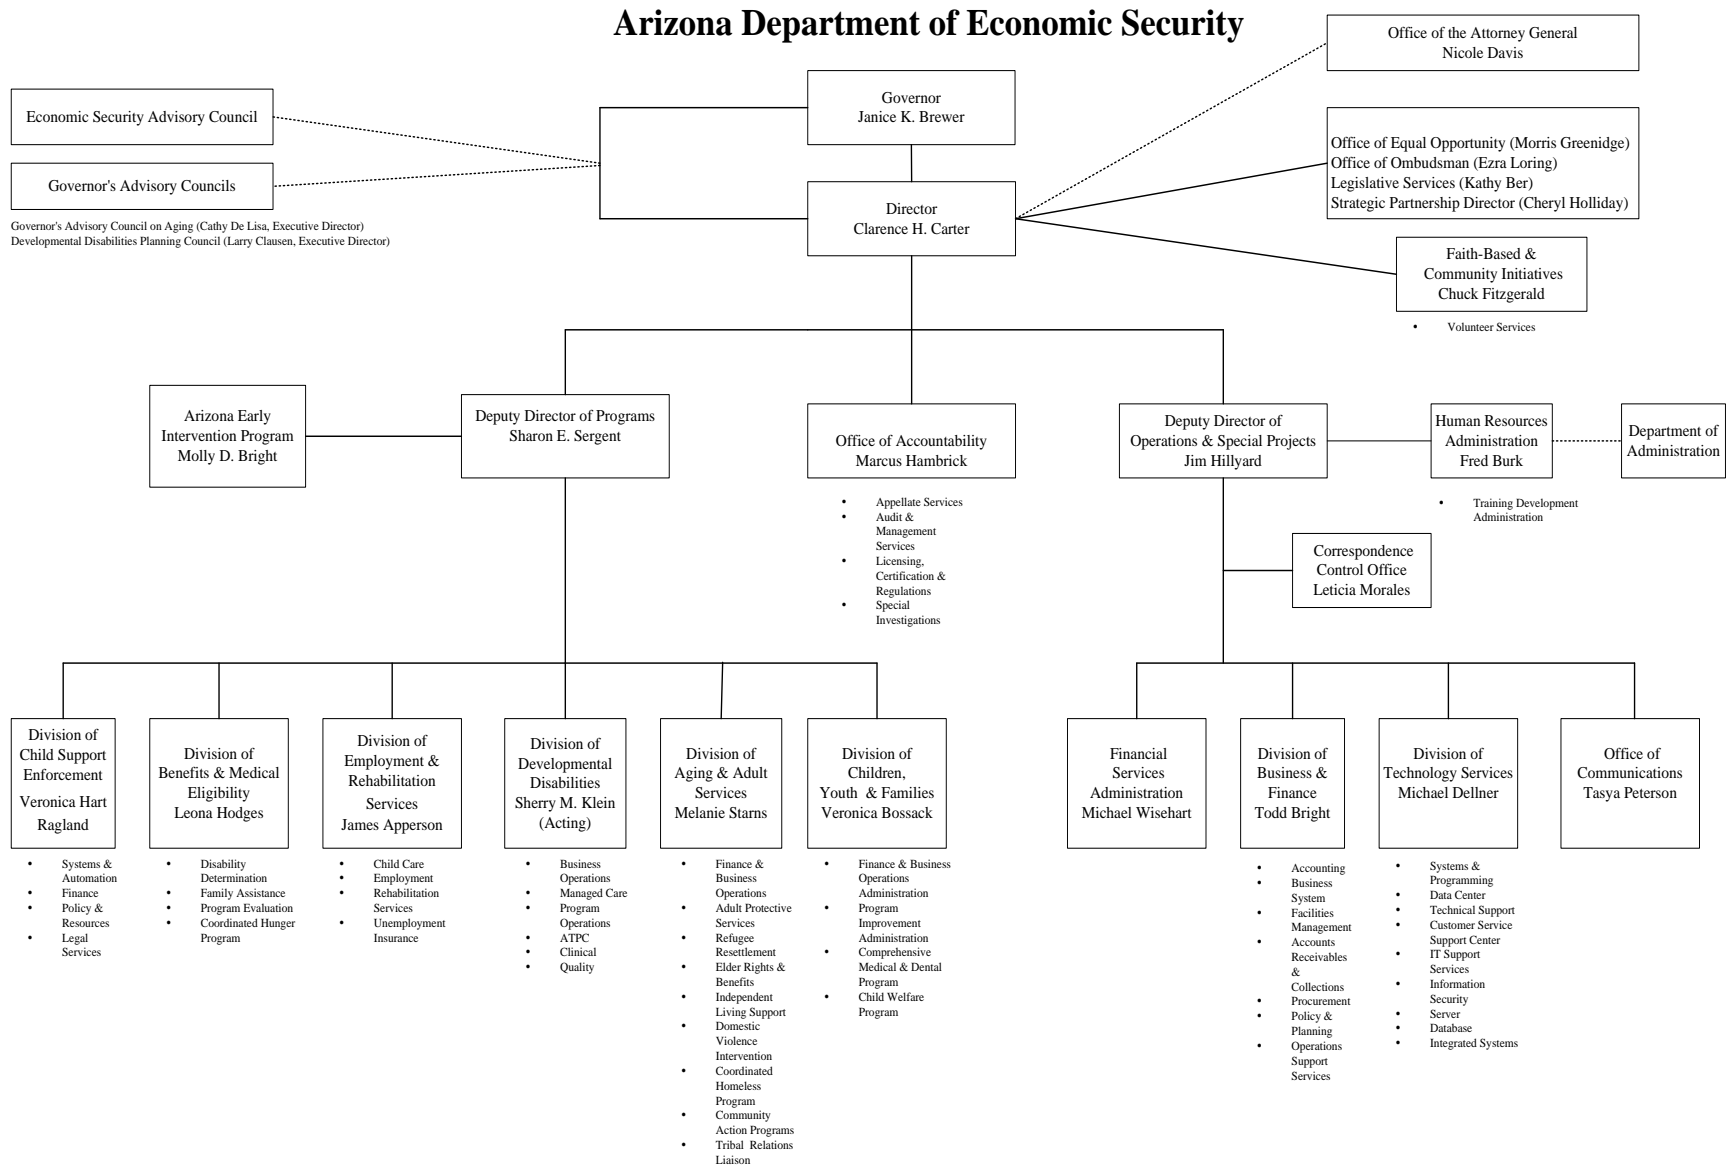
Arizona Department of Economic Security

Office of the Attorney General
Nicole Davis

Economic Security Advisory Council

Governor's Advisory Councils

Governor's Advisory Council on Aging (Cathy De Lisa, Executive Director)
Developmental Disabilities Planning Council (Larry Clausen, Executive Director)

Governor
Janice K. Brewer

Director
Clarence H. Carter

Office of Equal Opportunity (Morris Greenidge)
Office of Ombudsman (Ezra Loring)
Legislative Services (Kathy Ber)
Strategic Partnership Director (Cheryl Holliday)

Faith-Based & Community Initiatives
Chuck Fitzgerald

- Volunteer Services

Arizona Early Intervention Program
Molly D. Bright

Deputy Director of Programs
Sharon E. Sergent

Office of Accountability
Marcus Hambrick

- Appellate Services
- Audit & Management Services
- Licensing, Certification & Regulations
- Special Investigations

Deputy Director of Operations & Special Projects
Jim Hillyard

Human Resources Administration
Fred Burk

- Training Development Administration

Department of Administration

Correspondence Control Office
Leticia Morales

Division of Child Support Enforcement
Veronica Hart Ragland

- Systems & Automation
- Finance
- Policy & Resources
- Legal Services

Division of Benefits & Medical Eligibility
Leona Hodges

- Disability Determination
- Family Assistance
- Program Evaluation
- Coordinated Hunger Program

Division of Employment & Rehabilitation Services
James Apperson

- Child Care Employment
- Rehabilitation Services
- Unemployment Insurance

Division of Developmental Disabilities
Sherry M. Klein (Acting)

- Business Operations
- Managed Care
- Program Operations
- ATPC
- Clinical
- Quality

Division of Aging & Adult Services
Melanie Starns

- Finance & Business Operations
- Adult Protective Services
- Refugee Resettlement
- Elder Rights & Benefits
- Independent Living Support
- Domestic Violence Intervention
- Coordinated Homeless Program
- Community Action Programs
- Tribal Relations Liaison

Division of Children, Youth & Families
Veronica Bossack

- Finance & Business Operations Administration
- Program Improvement Administration
- Comprehensive Medical & Dental Program
- Child Welfare Program

Financial Services Administration
Michael Wisehart

Division of Business & Finance
Todd Bright

- Accounting
- Business System
- Facilities Management
- Accounts Receivables & Collections
- Procurement
- Policy & Planning
- Operations Support Services

Division of Technology Services
Michael Dellner

- Systems & Programming
- Data Center
- Technical Support
- Customer Service Support Center
- IT Support Services
- Information Security
- Server
- Database
- Integrated Systems

Office of Communications
Tasya Peterson